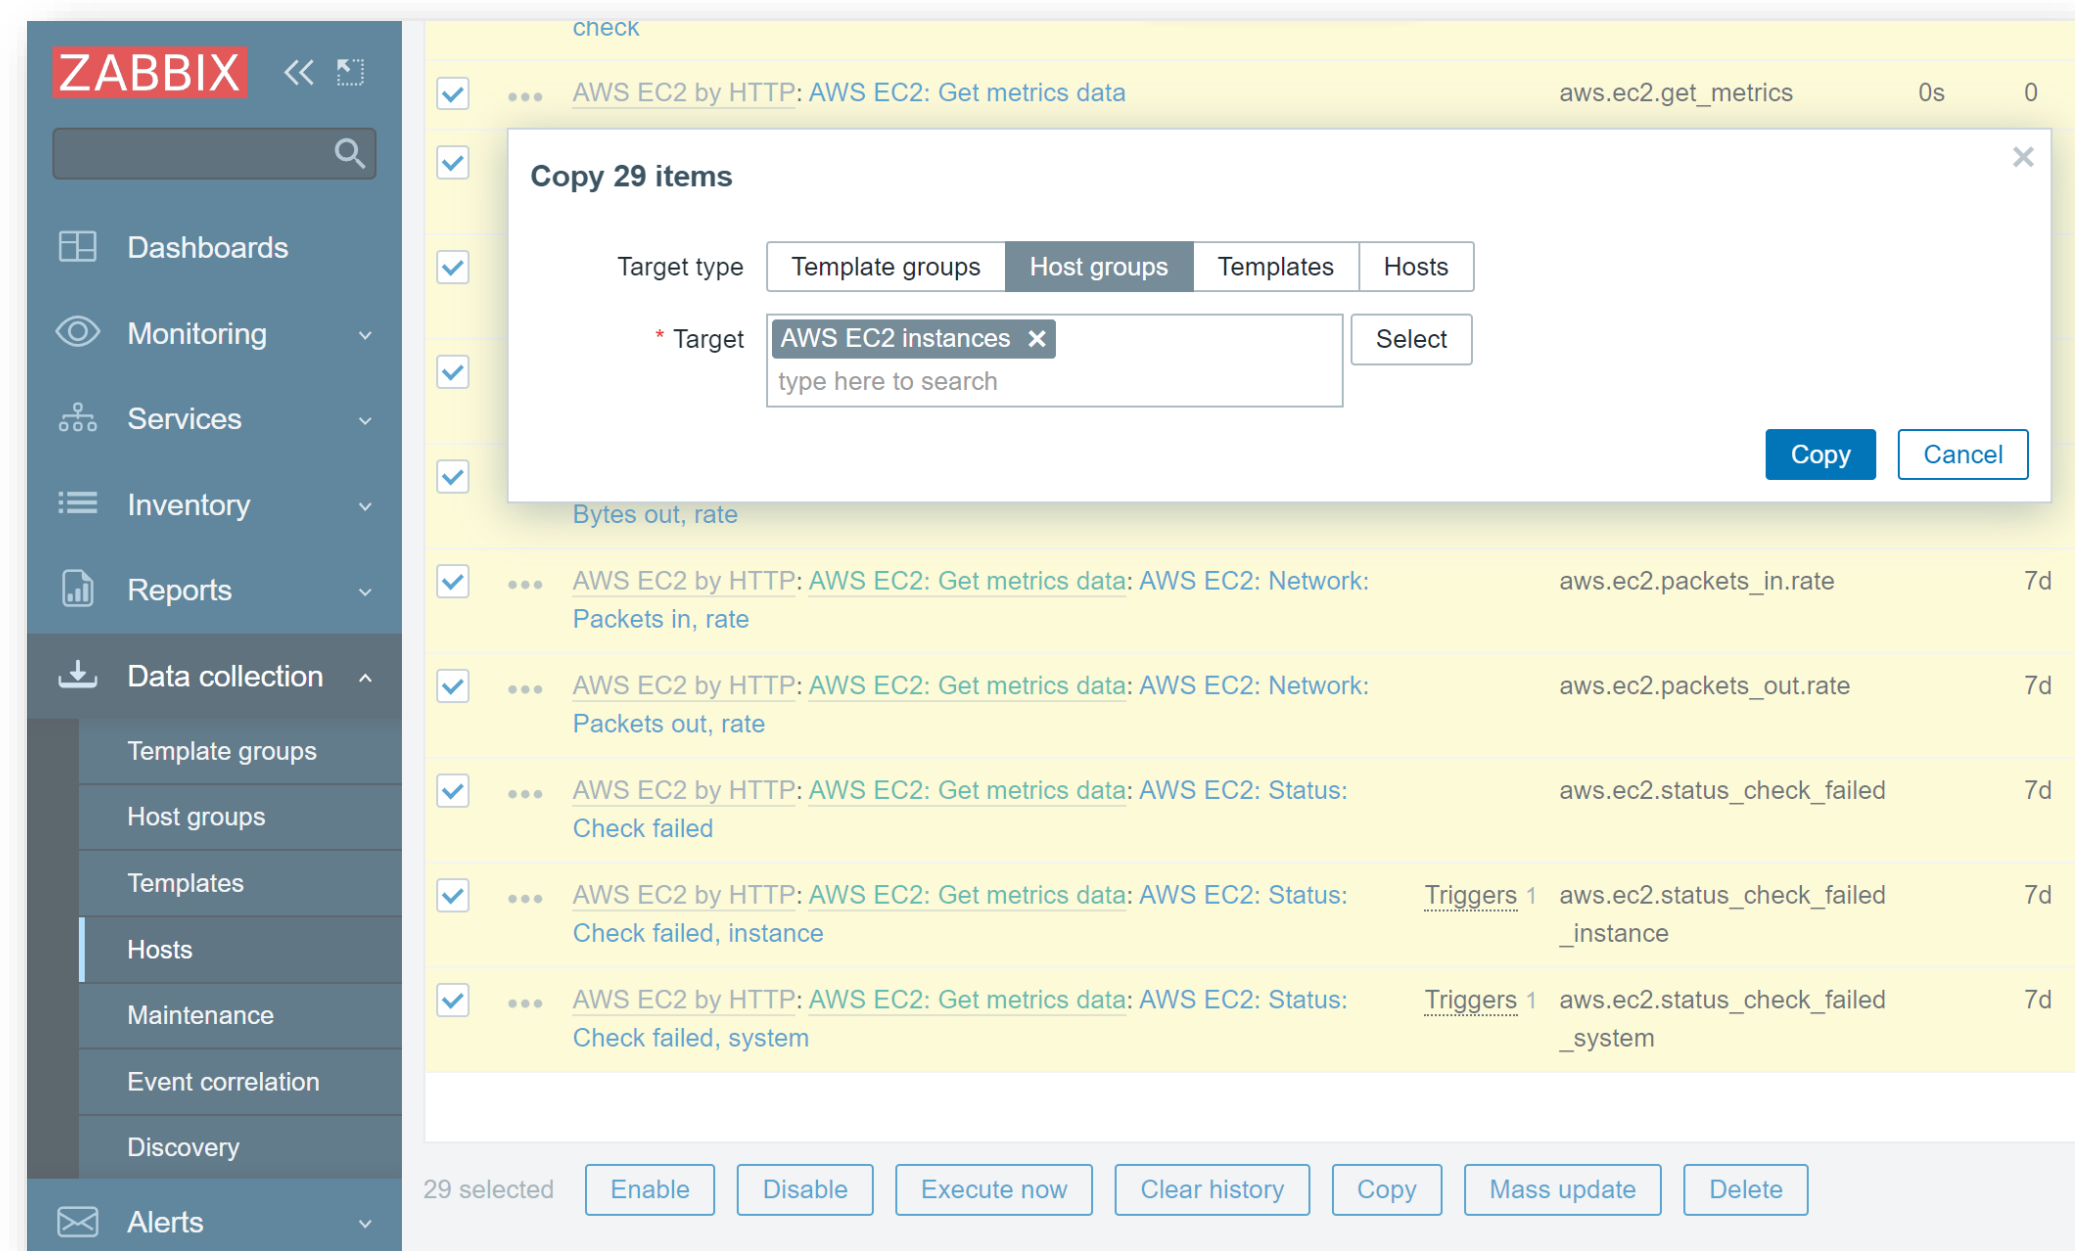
ZABBIX

Dashboards
Monitoring
Services
Inventory
Reports
Data collection
Template groups
Host groups
Templates
Hosts
Maintenance
Event correlation
Discovery
Alerts

check

AWS EC2 by HTTP: AWS EC2: Get metrics data aws.ec2.get_metrics 0s 0

Copy 29 items

Target type Template groups Host groups Templates Hosts

* Target AWS EC2 instances ✕ Select
type here to search

Copy Cancel

Bytes out, rate

AWS EC2 by HTTP: AWS EC2: Get metrics data: AWS EC2: Network: Packets in, rate aws.ec2.packets_in.rate 7d

AWS EC2 by HTTP: AWS EC2: Get metrics data: AWS EC2: Network: Packets out, rate aws.ec2.packets_out.rate 7d

AWS EC2 by HTTP: AWS EC2: Get metrics data: AWS EC2: Status: Check failed aws.ec2.status_check_failed 7d

AWS EC2 by HTTP: AWS EC2: Get metrics data: AWS EC2: Status: Check failed, instance Triggers 1 aws.ec2.status_check_failed _instance 7d

AWS EC2 by HTTP: AWS EC2: Get metrics data: AWS EC2: Status: Check failed, system Triggers 1 aws.ec2.status_check_failed _system 7d

29 selected Enable Disable Execute now Clear history Copy Mass update Delete